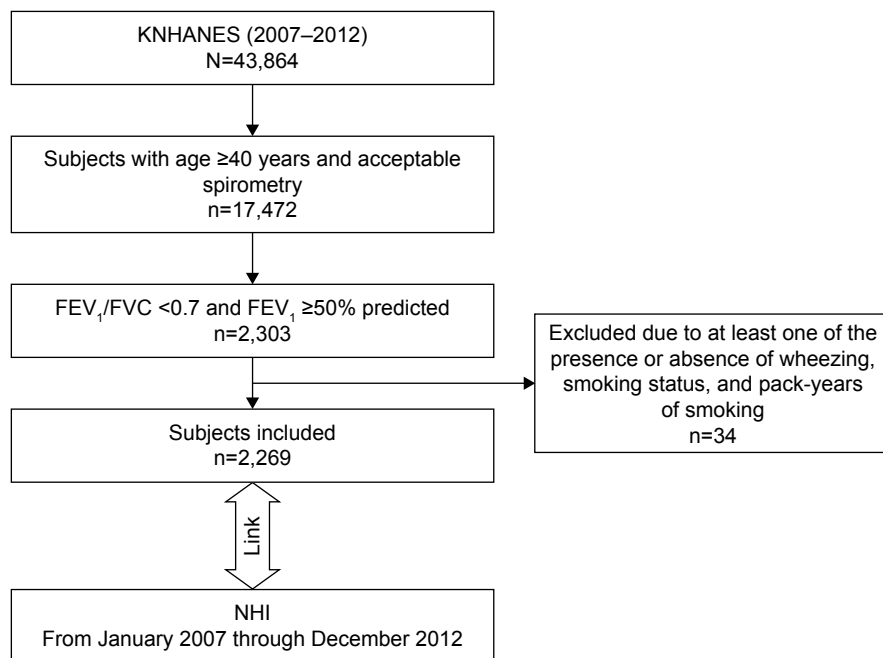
KNHANES (2007–2012)
N=43,864

Subjects with age ≥40 years and acceptable spirometry
n=17,472

$FEV_1$/FVC <0.7 and $FEV_1$ ≥50% predicted
n=2,303

Excluded due to at least one of the presence or absence of wheezing, smoking status, and pack-years of smoking
n=34

Subjects included
n=2,269

Link

NHI
From January 2007 through December 2012